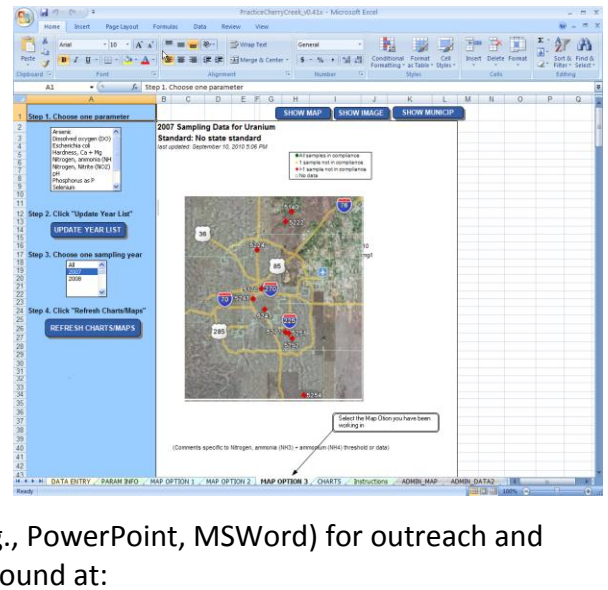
PracticeCherryCreek_v0.41c - Microsoft Excel

Home Insert Page Layout Formulas Data Review View

Paste Clipboard Arial 10 Font Wrap Text Merge & Center Alignment General $ % Number Conditional Formatting Format as Table Cell Styles Styles Insert Delete Format Cells Sort & Filter Find & Select Editing

A1 Step 1. Choose one parameter

Step 1. Choose one parameter

Arsenic
Dissolved oxygen (DO)
Escherichia coli
Hardness, Ca + Mg
Nitrogen, ammonia (NH
Nitrogen, Nitrite (NO2)
pH
Phosphorus as P
Selenium

Step 2. Click "Update Year List"

UPDATE YEAR LIST

Step 3. Choose one sampling year

All
2007
2008

Step 4. Click "Refresh Charts/Maps"

REFRESH CHARTS/MAPS

SHOW MAP SHOW IMAGE SHOW MUNICIP

2007 Sampling Data for Uranium
Standard: No state standard
last updated: September 10, 2010 5:06 PM

All samples in compliance
1 sample not in compliance
>1 sample not in compliance
No data

Select the Map Otion you have been working in

(Comments specific to Nitrogen, ammonia (NH3) = ammonium (NH4) threshold or data)

DATA ENTRY PARAM INFO MAP OPTION 1 MAP OPTION 2 MAP OPTION 3 CHARTS Instructions ADMIN_MAP ADMIN_DATA2

Ready 100%

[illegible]g., PowerPoint, MSWord) for outreach and
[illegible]ound at: